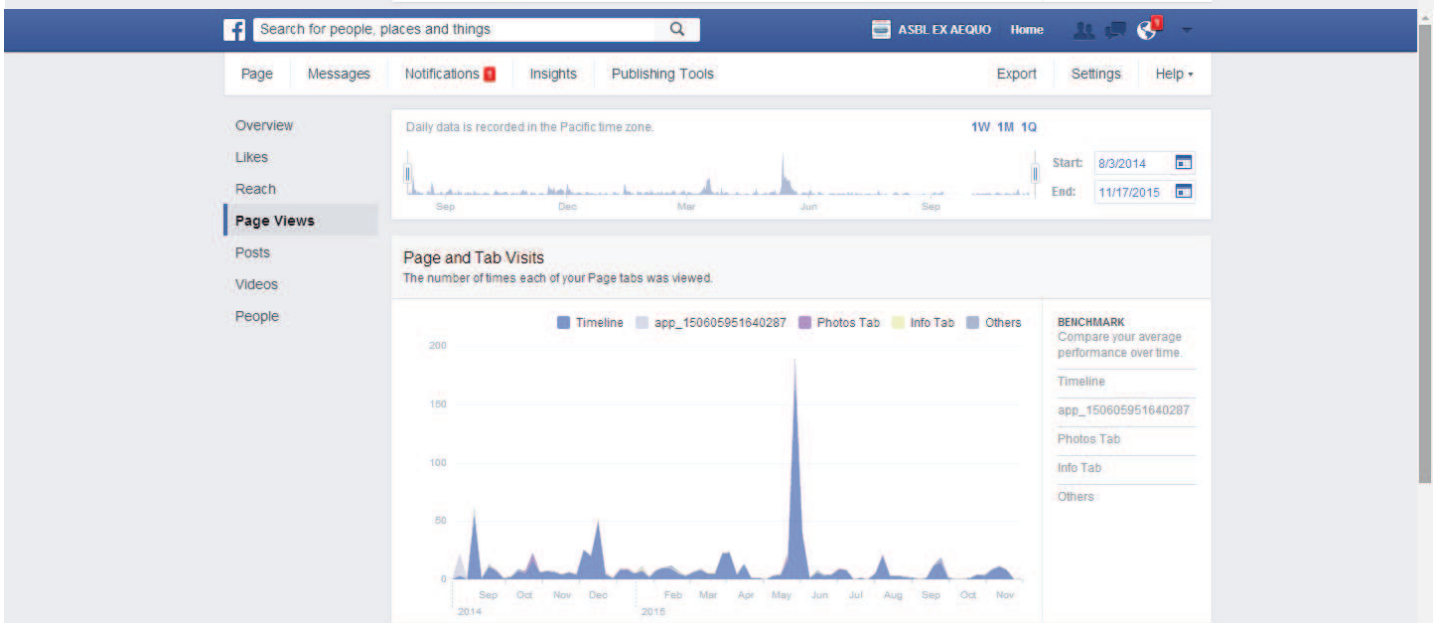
Search for people, places and things

ASBL EX AEQUO Home

1

Page Messages Notifications 1 Insights Publishing Tools Export Settings Help

Overview
Likes
Reach
Page Views
Posts
Videos
People

Daily data is recorded in the Pacific time zone.

1W 1M 1Q

Sep Dec Mar Jun Sep

Start: 8/3/2014
End: 11/17/2015

Page and Tab Visits
The number of times each of your Page tabs was viewed.

Timeline app_150605951640287 Photos Tab Info Tab Others

200
150
100
50
0

Sep Oct Nov Dec Feb Mar Apr May Jun Jul Aug Sep Oct Nov
2014 2015

BENCHMARK
Compare your average performance over time.

Timeline
app_150605951640287
Photos Tab
Info Tab
Others